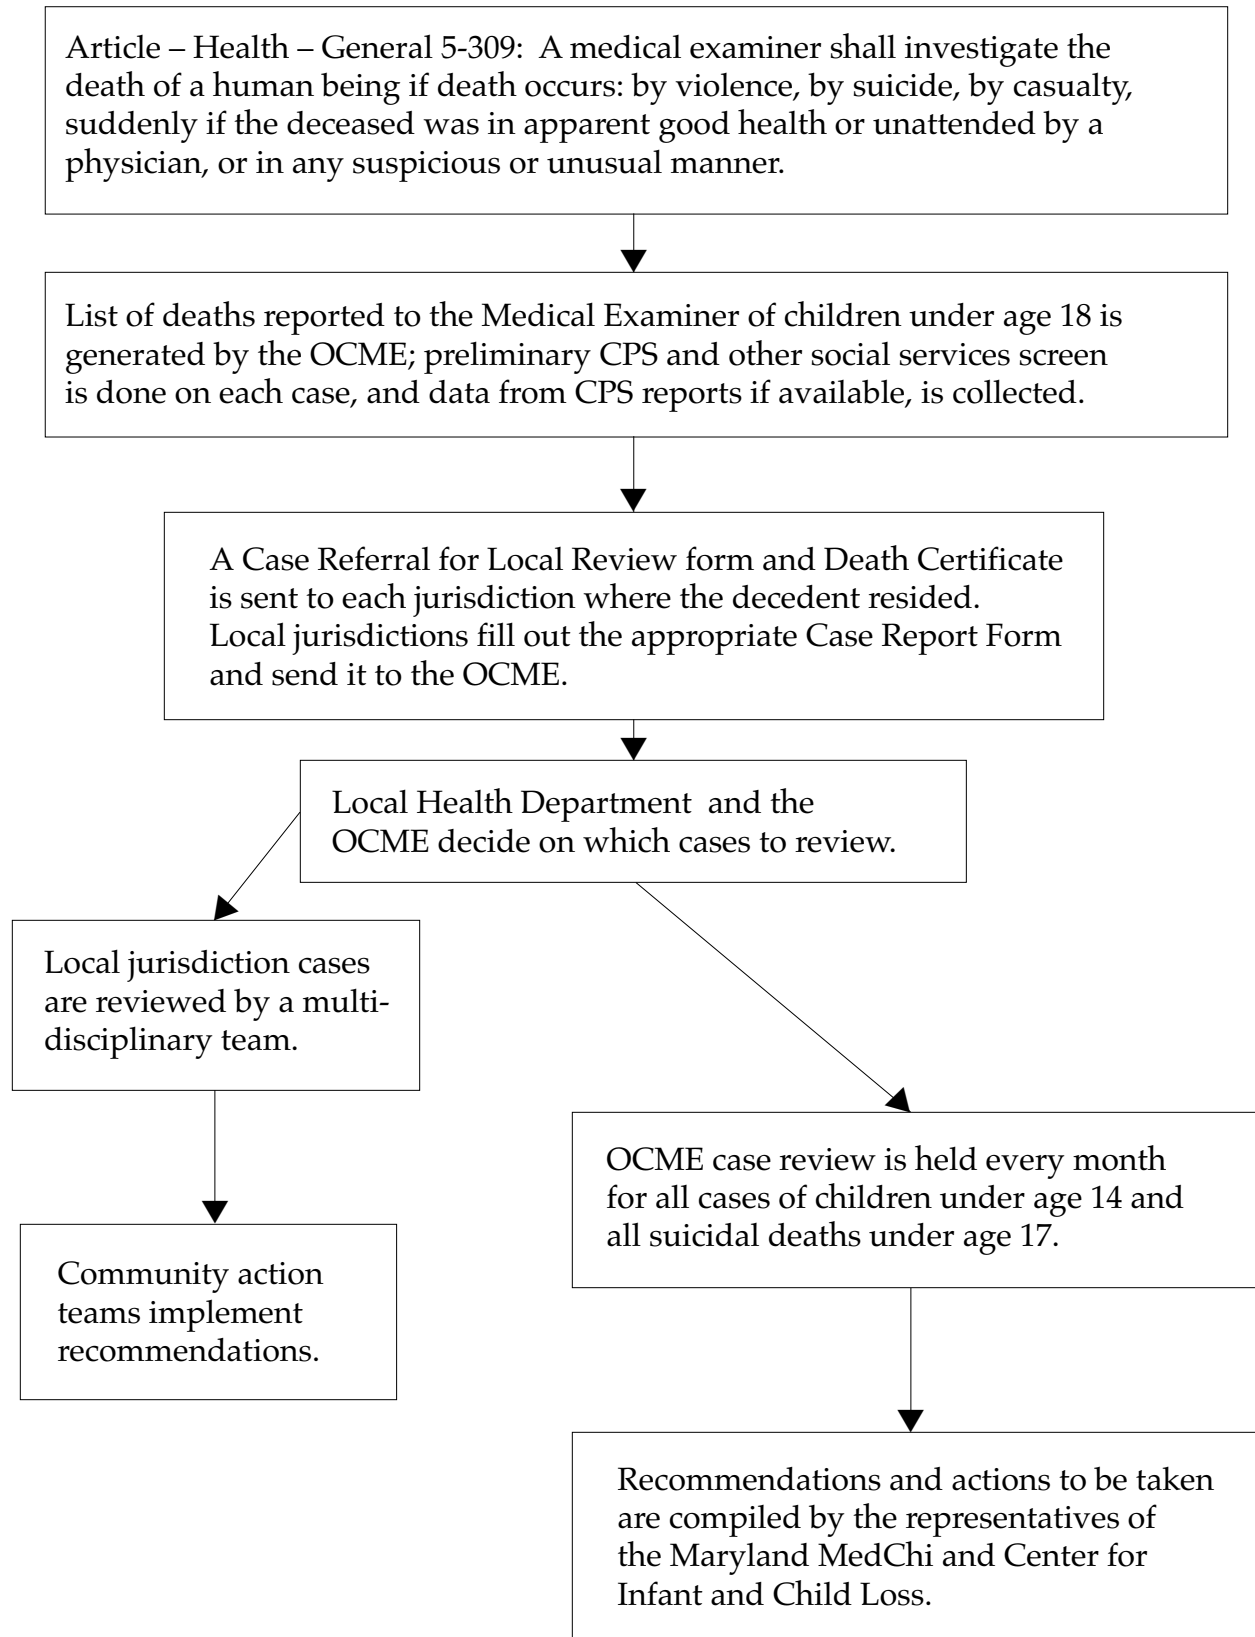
Article – Health – General 5-309: A medical examiner shall investigate the death of a human being if death occurs: by violence, by suicide, by casualty, suddenly if the deceased was in apparent good health or unattended by a physician, or in any suspicious or unusual manner.

List of deaths reported to the Medical Examiner of children under age 18 is generated by the OCME; preliminary CPS and other social services screen is done on each case, and data from CPS reports if available, is collected.

A Case Referral for Local Review form and Death Certificate is sent to each jurisdiction where the decedent resided. Local jurisdictions fill out the appropriate Case Report Form and send it to the OCME.

Local Health Department and the OCME decide on which cases to review.

Local jurisdiction cases are reviewed by a multidisciplinary team.

Community action teams implement recommendations.

OCME case review is held every month for all cases of children under age 14 and all suicidal deaths under age 17.

Recommendations and actions to be taken are compiled by the representatives of the Maryland MedChi and Center for Infant and Child Loss.